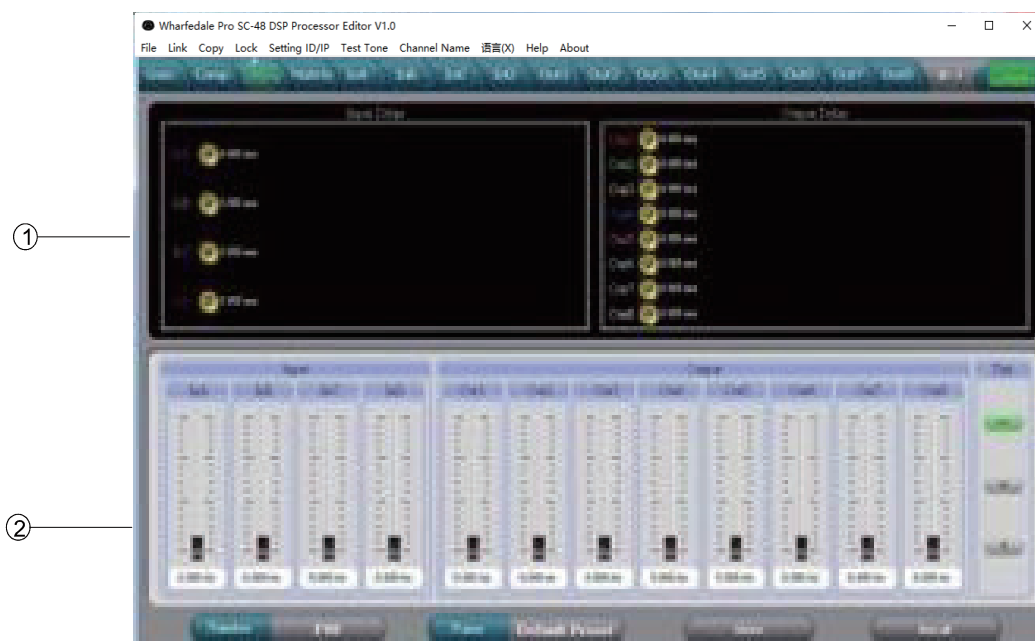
Wharfedale Pro SC-48 DSP Processor Editor V1.0

File Link Copy Lock Setting ID/IP Test Tone Channel Name 语言(X) Help About

Main Comp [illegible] Matrix InA InB InC InD Out1 Out2 Out3 Out4 Out5 Out6 Out7 Out8 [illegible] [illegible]

Input Delay

Output Delay

Out1 Out2 Out3 Out4 Out5 Out6 Out7 Out8

①

Input

Output

InA InB InC InD

Out1 Out2 Out3 Out4 Out5 Out6 Out7 Out8

②

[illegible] EQ

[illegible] Default Preset

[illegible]

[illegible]